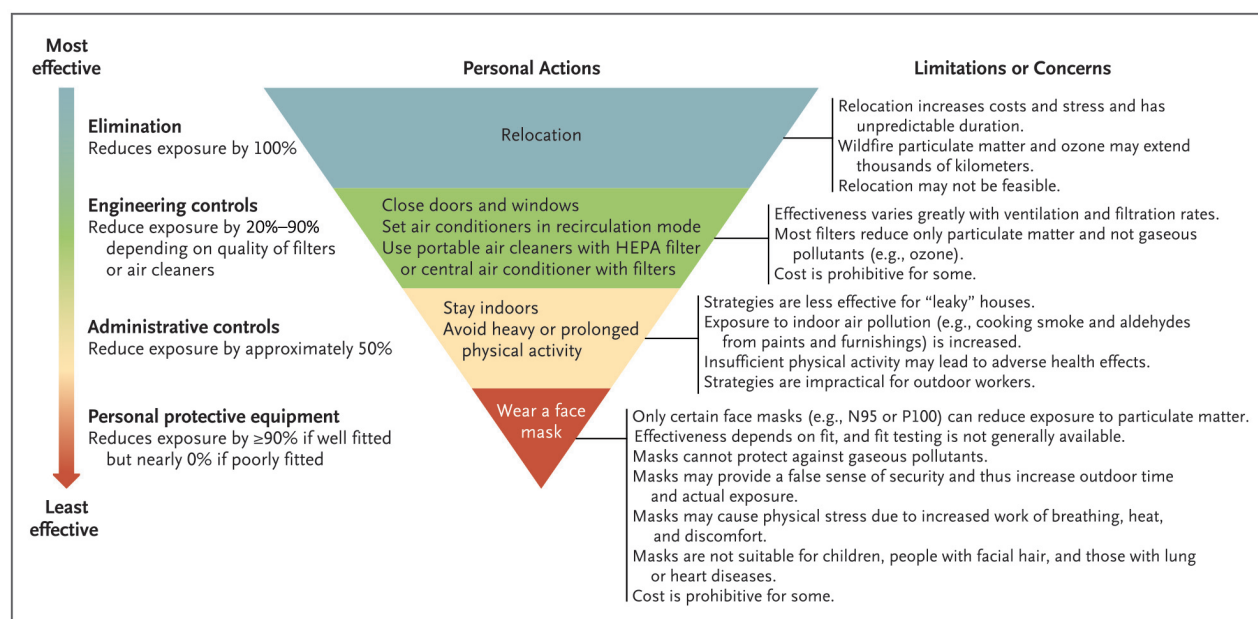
Most effective

Personal Actions

Limitations or Concerns

Elimination
Reduces exposure by 100%

Relocation

Relocation increases costs and stress and has unpredictable duration.
Wildfire particulate matter and ozone may extend thousands of kilometers.
Relocation may not be feasible.

Engineering controls
Reduce exposure by 20%–90% depending on quality of filters or air cleaners

Close doors and windows
Set air conditioners in recirculation mode
Use portable air cleaners with HEPA filter or central air conditioner with filters

Effectiveness varies greatly with ventilation and filtration rates.
Most filters reduce only particulate matter and not gaseous pollutants (e.g., ozone).
Cost is prohibitive for some.

Administrative controls
Reduce exposure by approximately 50%

Stay indoors
Avoid heavy or prolonged physical activity

Strategies are less effective for "leaky" houses.
Exposure to indoor air pollution (e.g., cooking smoke and aldehydes from paints and furnishings) is increased.
Insufficient physical activity may lead to adverse health effects.
Strategies are impractical for outdoor workers.

Personal protective equipment
Reduces exposure by ≥90% if well fitted but nearly 0% if poorly fitted

Wear a face mask

Only certain face masks (e.g., N95 or P100) can reduce exposure to particulate matter.
Effectiveness depends on fit, and fit testing is not generally available.
Masks cannot protect against gaseous pollutants.
Masks may provide a false sense of security and thus increase outdoor time and actual exposure.
Masks may cause physical stress due to increased work of breathing, heat, and discomfort.
Masks are not suitable for children, people with facial hair, and those with lung or heart diseases.
Cost is prohibitive for some.

Least effective